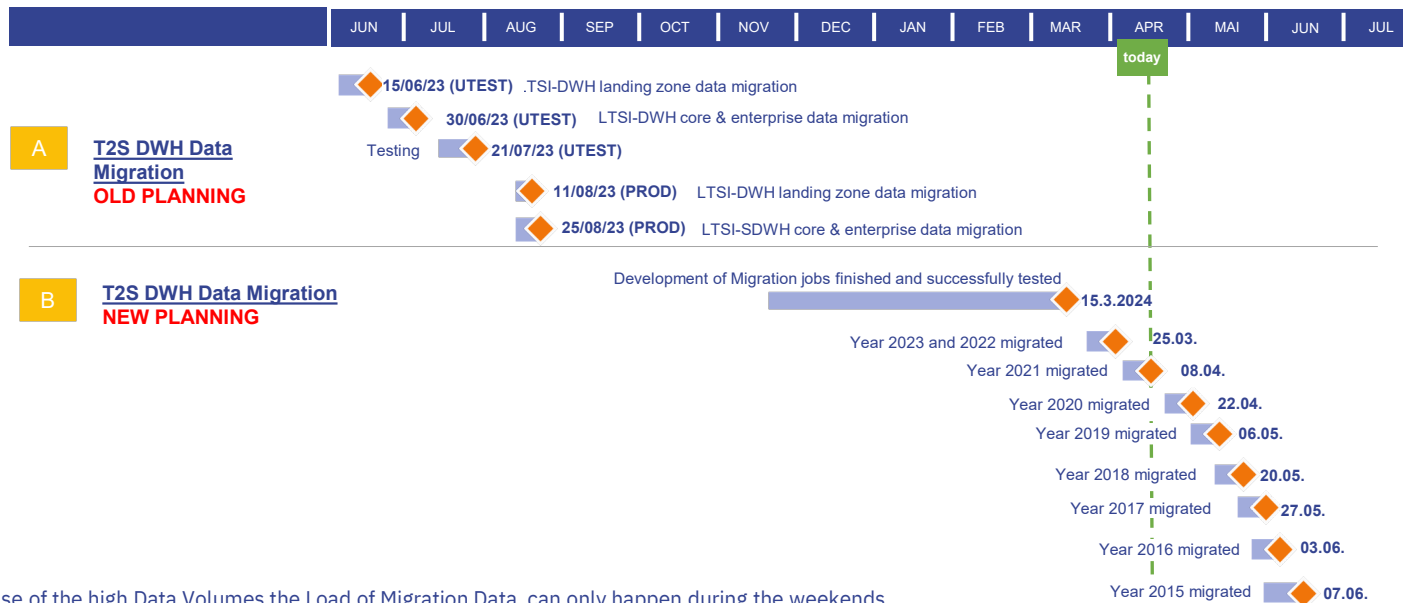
JUN JUL AUG SEP OCT NOV DEC JAN FEB MAR APR MAI JUN JUL

today

A

T2S DWH Data Migration
OLD PLANNING

15/06/23 (UTEST) .TSI-DWH landing zone data migration

30/06/23 (UTEST) LTSI-DWH core & enterprise data migration

Testing 21/07/23 (UTEST)

11/08/23 (PROD) LTSI-DWH landing zone data migration

25/08/23 (PROD) LTSI-SDWH core & enterprise data migration

B

T2S DWH Data Migration
NEW PLANNING

Development of Migration jobs finished and successfully tested 15.3.2024

Year 2023 and 2022 migrated 25.03.

Year 2021 migrated 08.04.

Year 2020 migrated 22.04.

Year 2019 migrated 06.05.

Year 2018 migrated 20.05.

Year 2017 migrated 27.05.

Year 2016 migrated 03.06.

Year 2015 migrated 07.06.

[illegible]se of the high Data Volumes the Load of Migration Data can only happen during the weekends